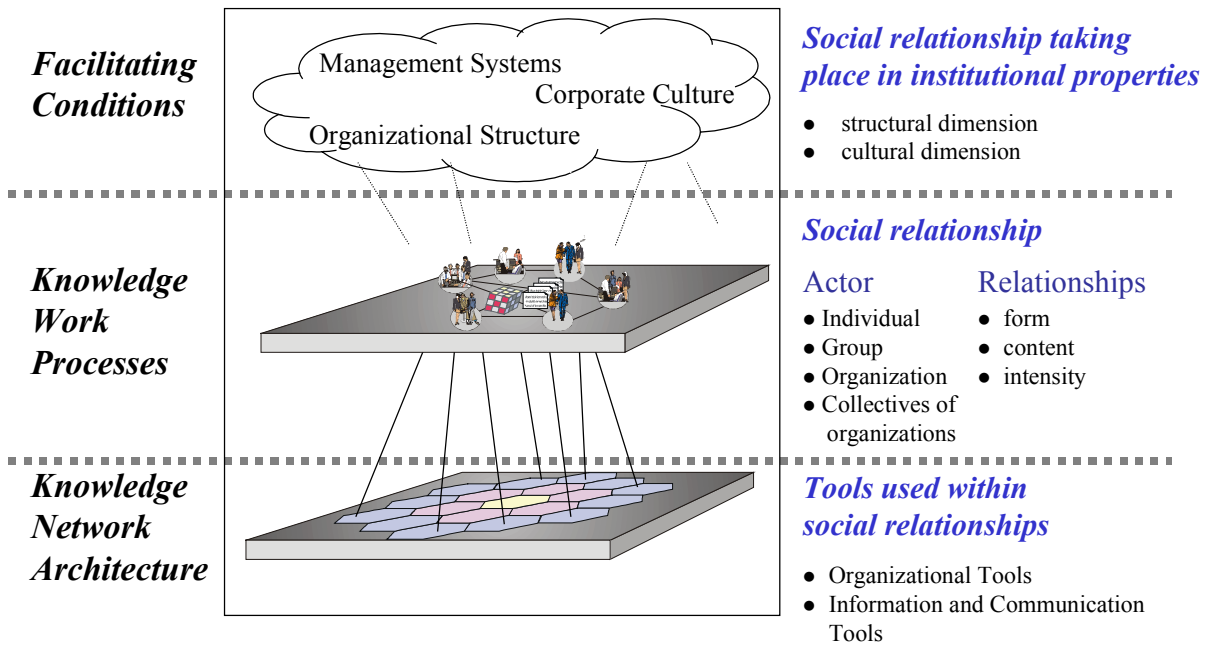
Facilitating Conditions

Management Systems
Corporate Culture
Organizational Structure

Social relationship taking place in institutional properties
● structural dimension
● cultural dimension

Knowledge Work Processes

Social relationship

Actor
● Individual
● Group
● Organization
● Collectives of organizations

Relationships
● form
● content
● intensity

Knowledge Network Architecture

Tools used within social relationships
● Organizational Tools
● Information and Communication Tools